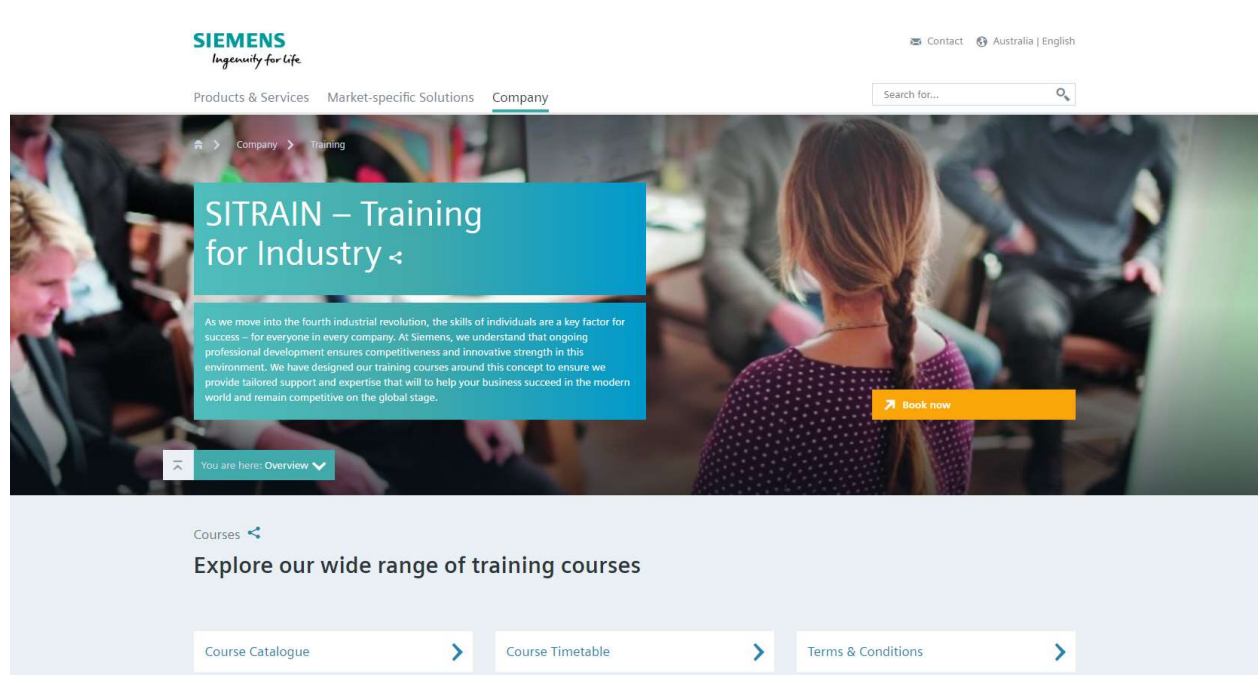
SIEMENS
Ingenuity for life

Contact Australia | English

Products & Services Market-specific Solutions Company

Search for...

Company > Training

SITRAIN – Training for Industry

As we move into the fourth industrial revolution, the skills of individuals are a key factor for success – for everyone in every company. At Siemens, we understand that ongoing professional development ensures competitiveness and innovative strength in this environment. We have designed our training courses around this concept to ensure we provide tailored support and expertise that will to help your business succeed in the modern world and remain competitive on the global stage.

Book now

You are here: Overview

Courses

Explore our wide range of training courses

Course Catalogue

Course Timetable

Terms & Conditions